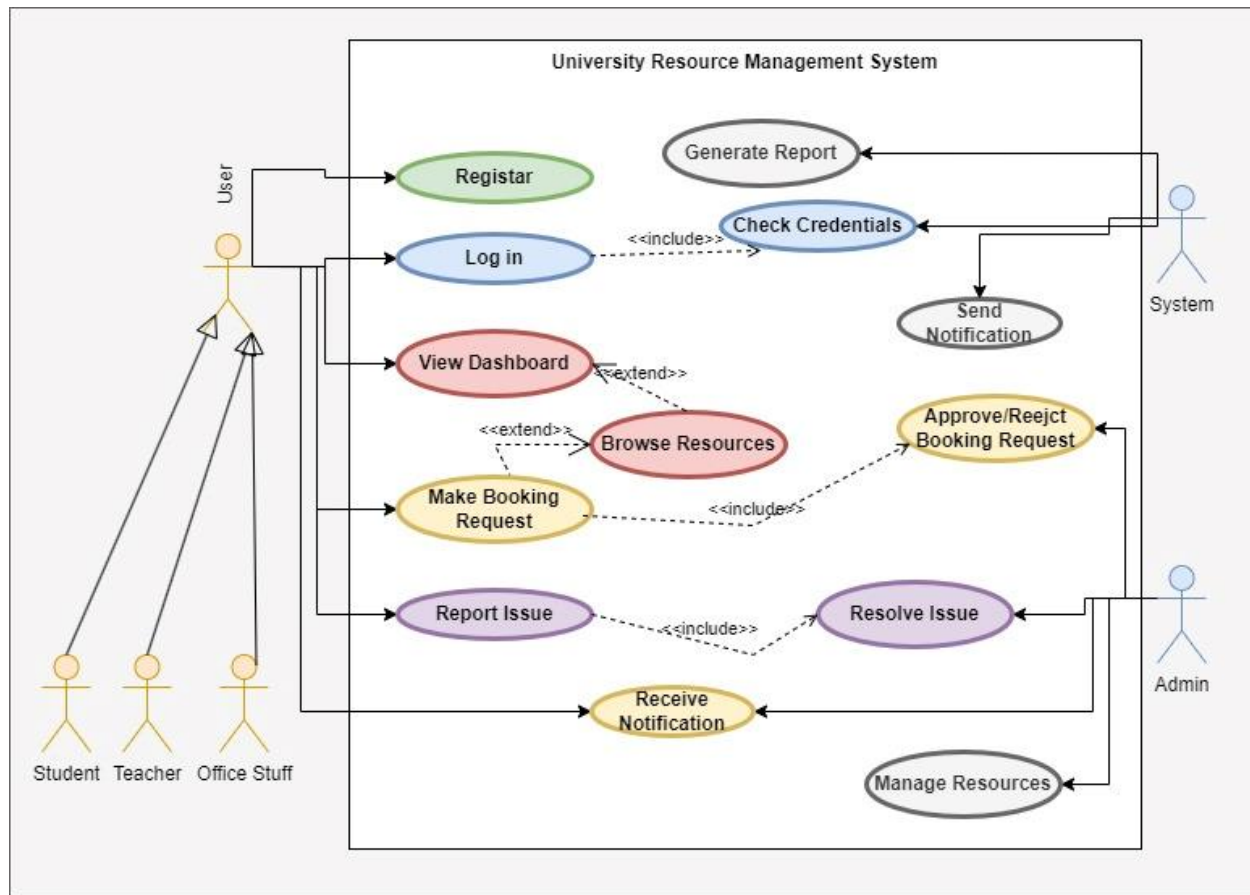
University Resource Management System

User

Registar

Generate Report

Check Credentials

<<include>>

Log in

System

Send Notification

View Dashboard

<<extend>>

<<extend>>

Browse Resources

Approve/Reejct Booking Request

Make Booking Request

<<include>>

Report Issue

<<include>>

Resolve Issue

Admin

Receive Notification

Manage Resources

Student

Teacher

Office Stuff